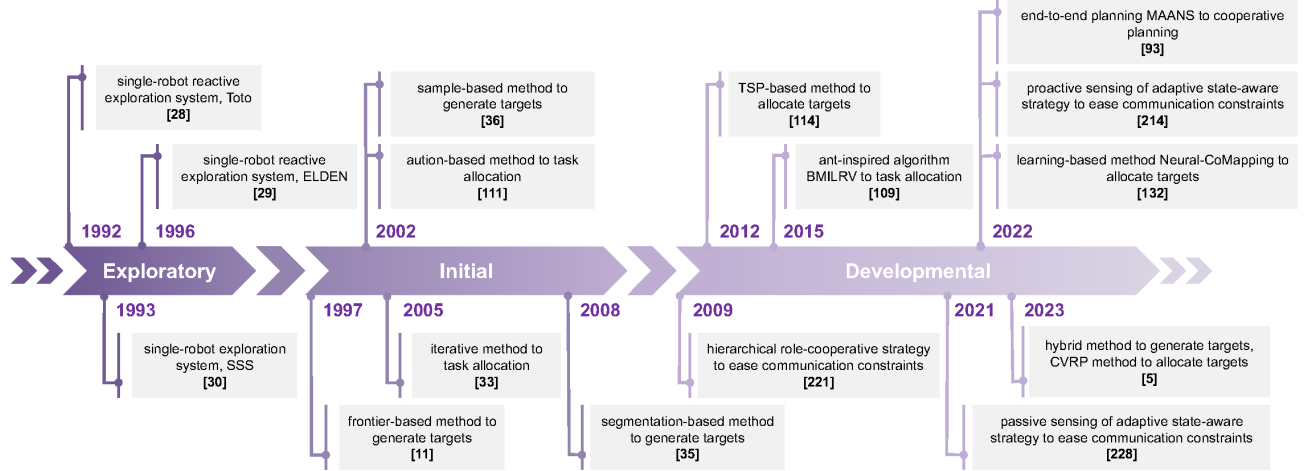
1992

single-robot reactive exploration system, Toto
[28]

1996

single-robot reactive exploration system, ELDEN
[29]

2002

sample-based method to generate targets
[36]

aution-based method to task allocation
[111]

2012

TSP-based method to allocate targets
[114]

2015

ant-inspired algorithm BMILRV to task allocation
[109]

2022

end-to-end planning MAANS to cooperative planning
[93]

proactive sensing of adaptive state-aware strategy to ease communication constraints
[214]

learning-based method Neural-CoMapping to allocate targets
[132]

Exploratory

Initial

Developmental

1993

single-robot exploration system, SSS
[30]

1997

frontier-based method to generate targets
[11]

2005

iterative method to task allocation
[33]

2008

segmentation-based method to generate targets
[35]

2009

hierarchical role-cooperative strategy to ease communication constraints
[221]

2021

passive sensing of adaptive state-aware strategy to ease communication constraints
[228]

2023

hybrid method to generate targets, CVRP method to allocate targets
[5]